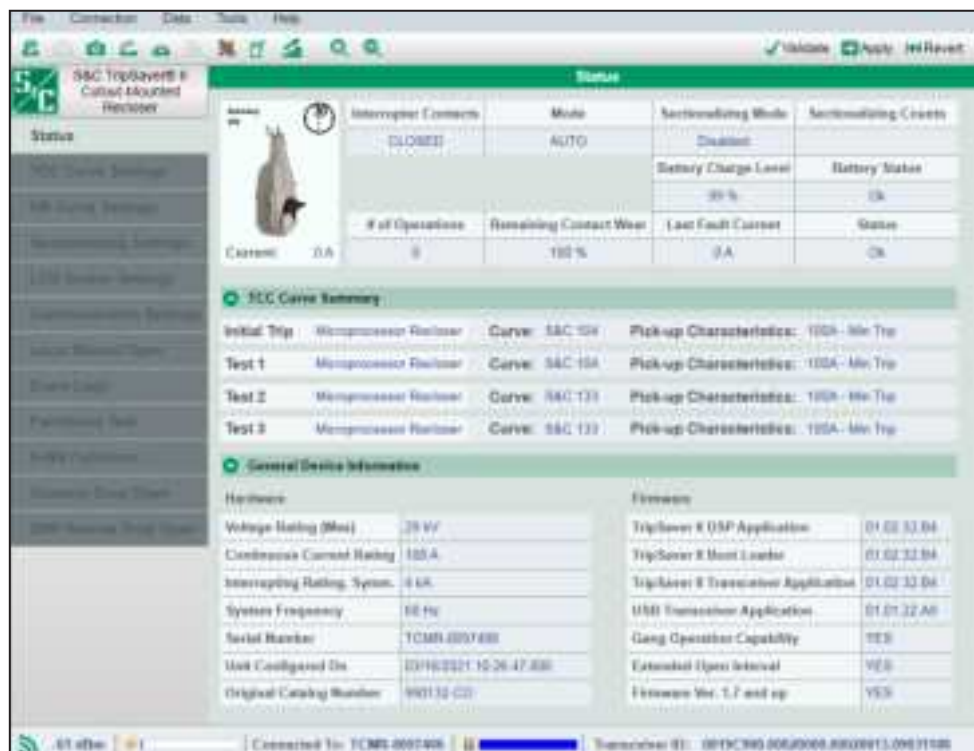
File Connection Data Tools Help

Validate Apply Revert

S&C TripSaver® II Cutout-Mounted Recloser

Status

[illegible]
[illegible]
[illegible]
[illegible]
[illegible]
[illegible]
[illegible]
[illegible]
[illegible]
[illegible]
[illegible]

Status

Current: 0 A

| Interrupter Contacts | Mode | Sectionalizing Mode | Sectionalizing Counts |
|---|---|---|---|
| CLOSED | AUTO | Disabled | |
| | | Battery Charge Level | Battery Status |
| | | 99 % | Ok |
| # of Operations | Remaining Contact Wear | Last Fault Current | Status |
| 0 | 100 % | 0 A | Ok |

TCC Curve Summary

| Initial Trip | Microprocessor Recloser | Curve: S&C 104 | Pick-up Characteristics: 100A - Min Trip |
|---|---|---|---|
| Test 1 | Microprocessor Recloser | Curve: S&C 104 | Pick-up Characteristics: 100A - Min Trip |
| Test 2 | Microprocessor Recloser | Curve: S&C 133 | Pick-up Characteristics: 100A - Min Trip |
| Test 3 | Microprocessor Recloser | Curve: S&C 133 | Pick-up Characteristics: 100A - Min Trip |

General Device Information

Hardware

| Voltage Rating (Max) | 29 kV |
|---|---|
| Continuous Current Rating | 100 A |
| Interrupting Rating, Symm. | 4 kA |
| System Frequency | 60 Hz |
| Serial Number | TCMR-0007400 |
| Unit Configured On | 03/16/2021 10:26:47.000 |
| Original Catalog Number | 990132-CO |

Firmware

| TripSaver II DSP Application | 01.02.32.B4 |
|---|---|
| TripSaver II Boot Loader | 01.02.32.B4 |
| TripSaver II Transceiver Application | 01.02.32.B4 |
| USB Transceiver Application | 01.01.22.A0 |
| Gang Operation Capability | YES |
| Extended Open Interval | YES |
| Firmware Ver. 1.7 and up | YES |

-61 dBm | Connected To: TCMR-0007400 | Transceiver ID: 0019C900.00820000.00020013.0903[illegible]